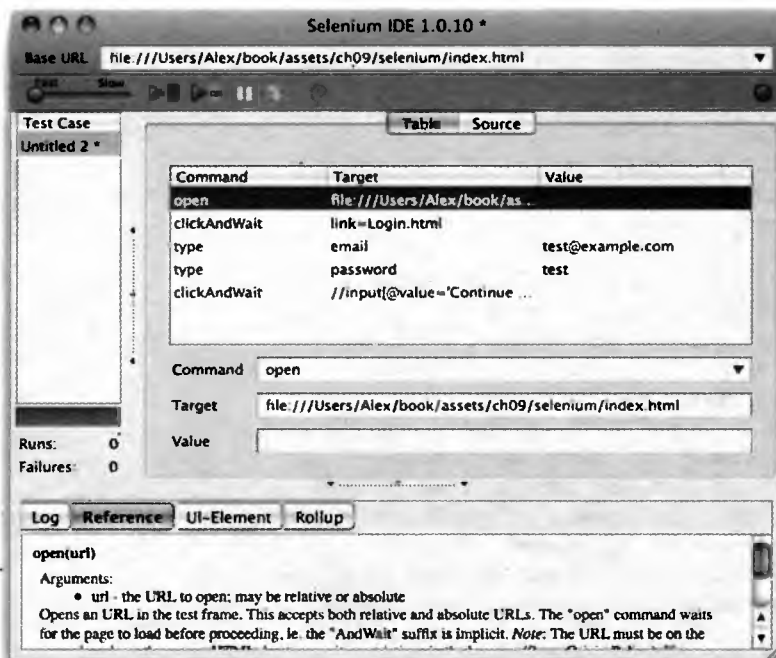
Selenium IDE 1.0.10 *

Base URL file:///Users/Alex/book/assets/ch09/selenium/index.html

Fast Slow

Test Case
Untitled 2 *

Table Source

| Command | Target | Value |
|---|---|---|
| open | file:///Users/Alex/book/as... | |
| clickAndWait | link=Login.html | |
| type | email | test@example.com |
| type | password | test |
| clickAndWait | //input[@value='Continue ... | |

Command open

Target file:///Users/Alex/book/assets/ch09/selenium/index.html

Value

Runs: 0
Failures: 0

Log Reference UI-Element Rollup

open(url)

Arguments:
• url - the URL to open; may be relative or absolute
Opens an URL in the test frame. This accepts both relative and absolute URLs. The "open" command waits for the page to load before proceeding, ie. the "AndWait" suffix is implicit. Note: The URL must be on the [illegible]